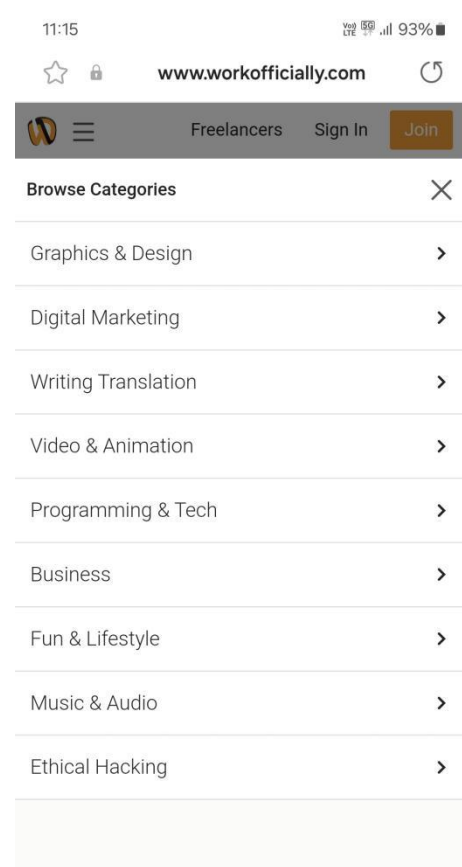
11:15

Vo) LTE 5G 93%

www.workofficially.com

Freelancers Sign In Join

Browse Categories

Graphics & Design

Digital Marketing

Writing Translation

Video & Animation

Programming & Tech

Business

Fun & Lifestyle

Music & Audio

Ethical Hacking